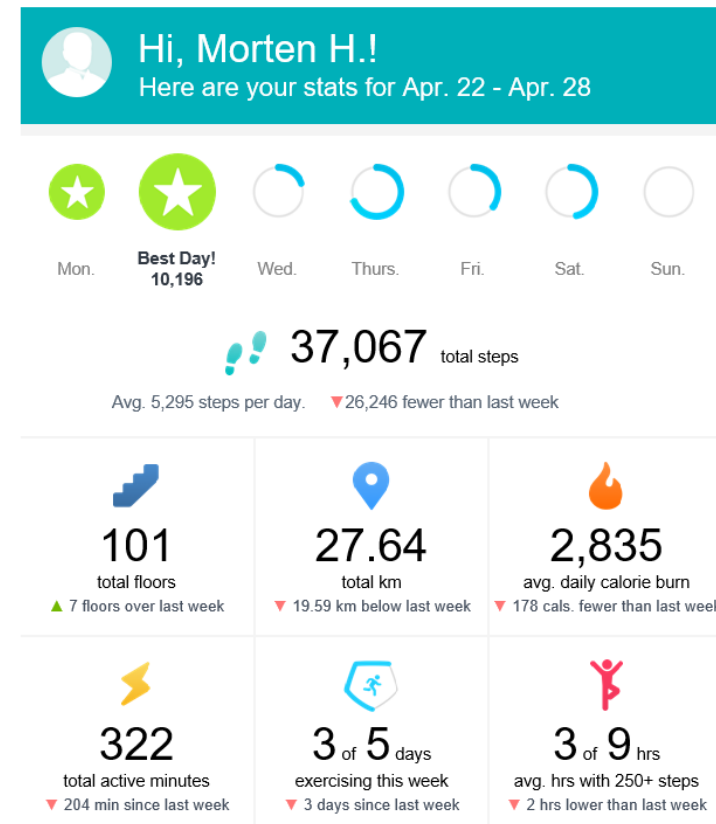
Hi, Morten H.!
Here are your stats for Apr. 22 - Apr. 28

Mon.
Best Day!
10,196
Wed.
Thurs.
Fri.
Sat.
Sun.

37,067 total steps

Avg. 5,295 steps per day. ▼26,246 fewer than last week

| 101 total floors ▲ 7 floors over last week | 27.64 total km ▼ 19.59 km below last week | 2,835 avg. daily calorie burn ▼ 178 cals. fewer than last wee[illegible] |
|---|---|---|
| 322 total active minutes ▼ 204 min since last week | 3 of 5 days exercising this week ▼ 3 days since last week | 3 of 9 hrs avg. hrs with 250+ steps ▼ 2 hrs lower than last week |